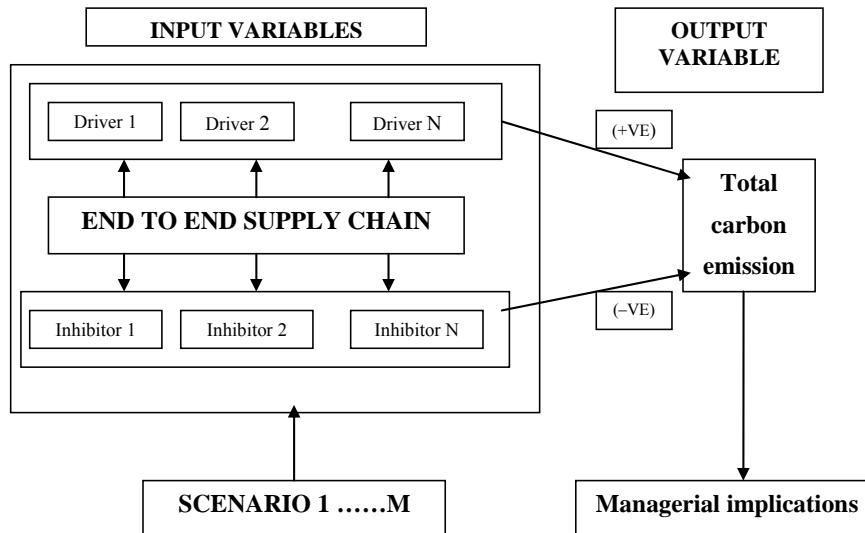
INPUT VARIABLES

OUTPUT VARIABLE

Driver 1

Driver 2

Driver N

(+VE)

Total carbon emission

END TO END SUPPLY CHAIN

Inhibitor 1

Inhibitor 2

Inhibitor N

(–VE)

SCENARIO 1 ……M

Managerial implications